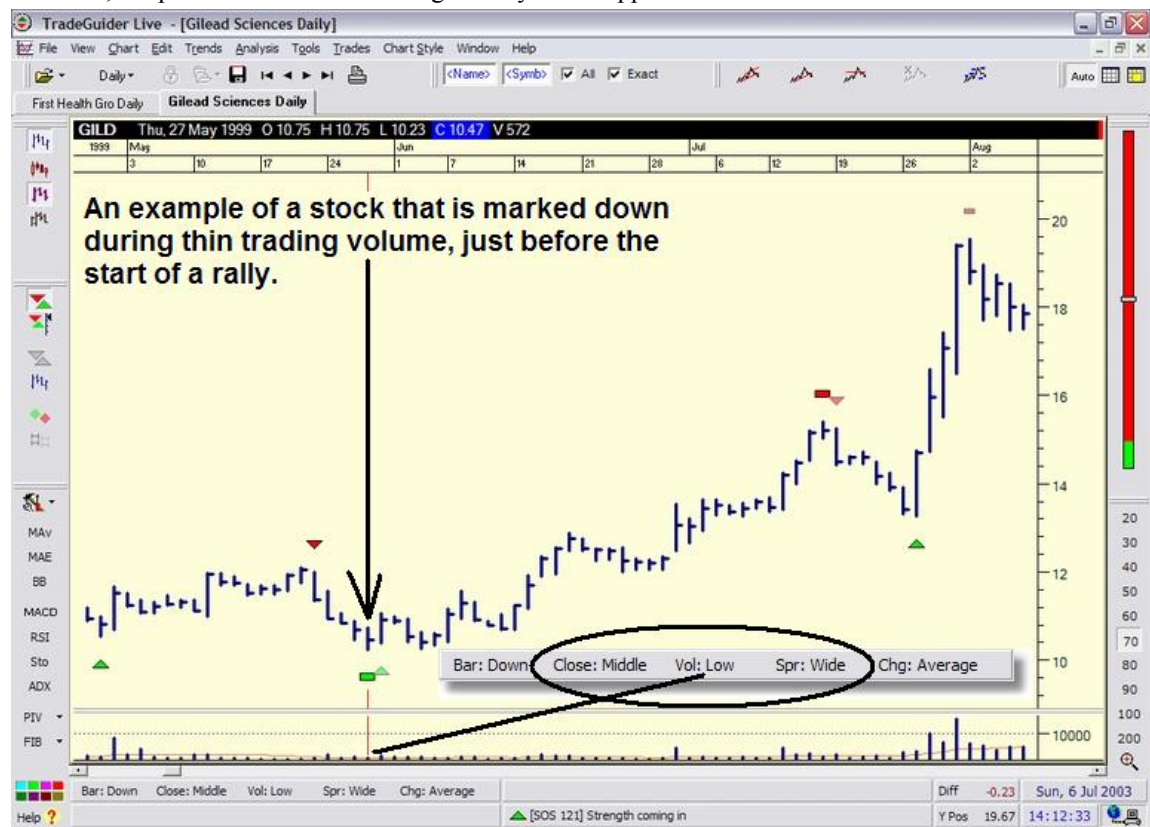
TradeGuider Live - [Gilead Sciences Daily]

File View Chart Edit Trends Analysis Tools Trades Chart Style Window Help

Daily <Name> <Symb> All Exact Auto

First Health Gro Daily Gilead Sciences Daily

GILD Thu, 27 May 1999 O 10.75 H 10.75 L 10.23 C 10.47 V 572

1999 May 3 10 17 24 Jun 1 7 14 21 28 Jul 6 12 19 26 Aug 2

An example of a stock that is marked down during thin trading volume, just before the start of a rally.

20
18
16
14
12
10
10000

Bar: Down Close: Middle Vol: Low Spr: Wide Chg: Average

MAv
MAE
BB
MACD
RSI
Sto
ADX
PIV
FIB

20
30
40
50
60
70
80
90
100
200

Bar: Down Close: Middle Vol: Low Spr: Wide Chg: Average Diff -0.23 Sun, 6 Jul 2003

Help [SOS 121] Strength coming in Y Pos 19.67 14:12:33